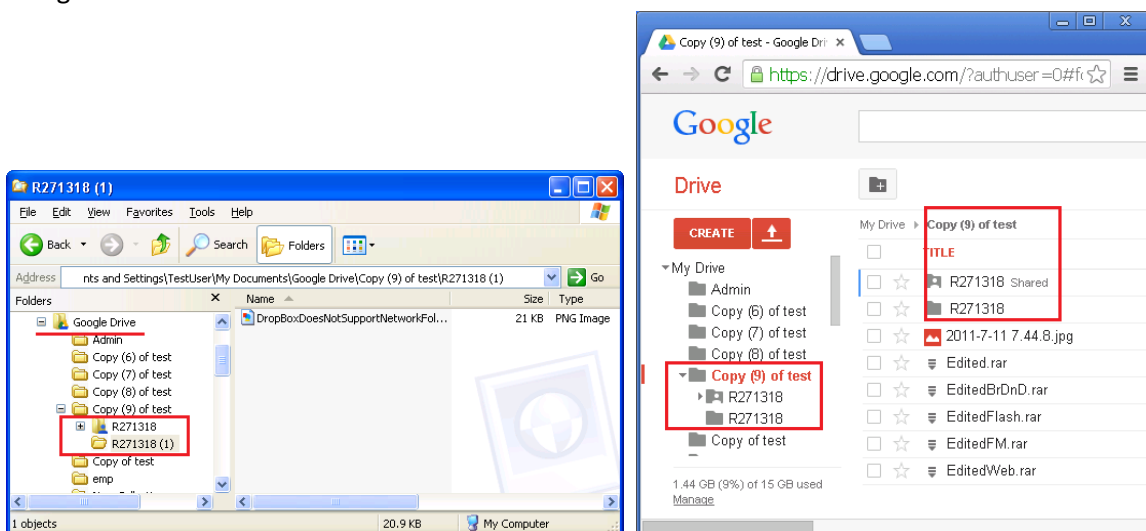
R271318 (1)

File Edit View Favorites Tools Help

Back Search Folders

Address nts and Settings\TestUser\My Documents\Google Drive\Copy (9) of test\R271318 (1) Go

Folders ×

Google Drive
Admin
Copy (6) of test
Copy (7) of test
Copy (8) of test
Copy (9) of test
R271318
R271318 (1)
Copy of test
emp

| Name | Size | Type |
|---|---|---|
| DropBoxDoesNotSupportNetworkFol... | 21 KB | PNG Image |

1 objects 20.9 KB My Computer

Copy (9) of test - Google Dri ×

https://drive.google.com/?authuser=0#f

Google

Drive

CREATE

My Drive
Admin
Copy (6) of test
Copy (7) of test
Copy (8) of test
Copy (9) of test
R271318
R271318
Copy of test

1.44 GB (9%) of 15 GB used
Manage

My Drive ▸ Copy (9) of test

TITLE
R271318 Shared
R271318
2011-7-11 7.44.8.jpg
Edited.rar
EditedBrDnD.rar
EditedFlash.rar
EditedFM.rar
EditedWeb.rar